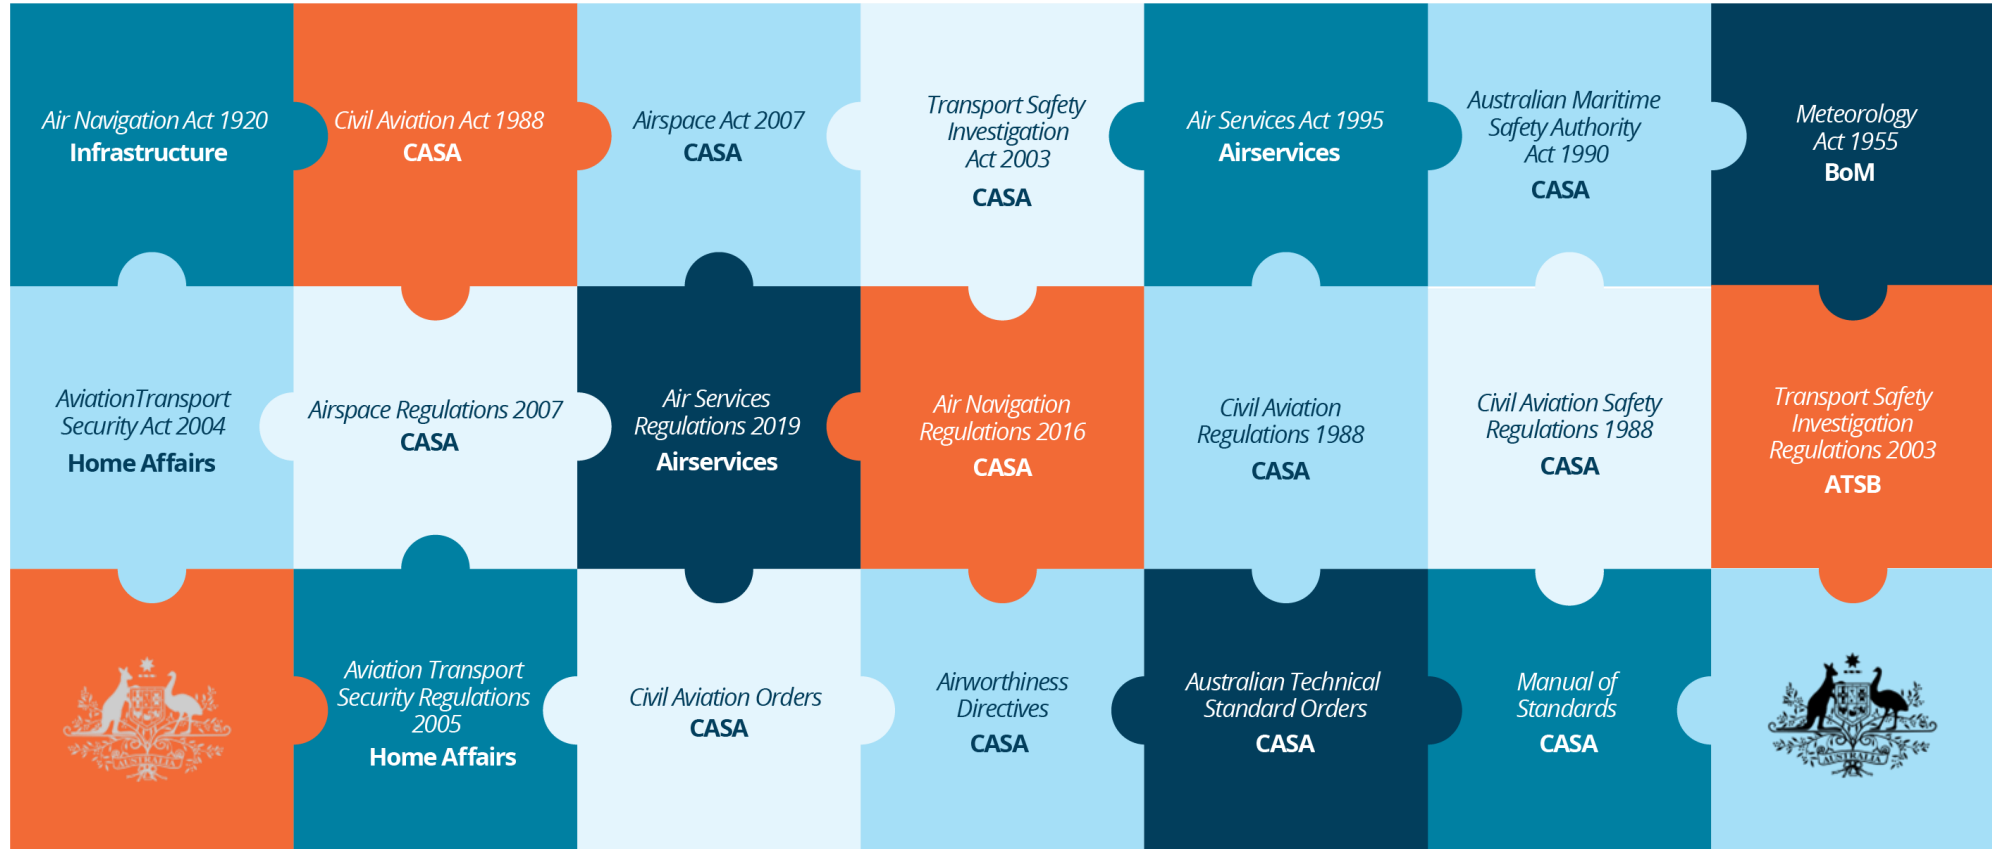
Air Navigation Act 1920
Infrastructure

Civil Aviation Act 1988
CASA

Airspace Act 2007
CASA

Transport Safety Investigation Act 2003
CASA

Air Services Act 1995
Airservices

Australian Maritime Safety Authority Act 1990
CASA

Meteorology Act 1955
BoM

AviationTransport Security Act 2004
Home Affairs

Airspace Regulations 2007
CASA

Air Services Regulations 2019
Airservices

Air Navigation Regulations 2016
CASA

Civil Aviation Regulations 1988
CASA

Civil Aviation Safety Regulations 1988
CASA

Transport Safety Investigation Regulations 2003
ATSB

AUSTRALIA

Aviation Transport Security Regulations 2005
Home Affairs

Civil Aviation Orders
CASA

Airworthiness Directives
CASA

Australian Technical Standard Orders
CASA

Manual of Standards
CASA

AUSTRALIA